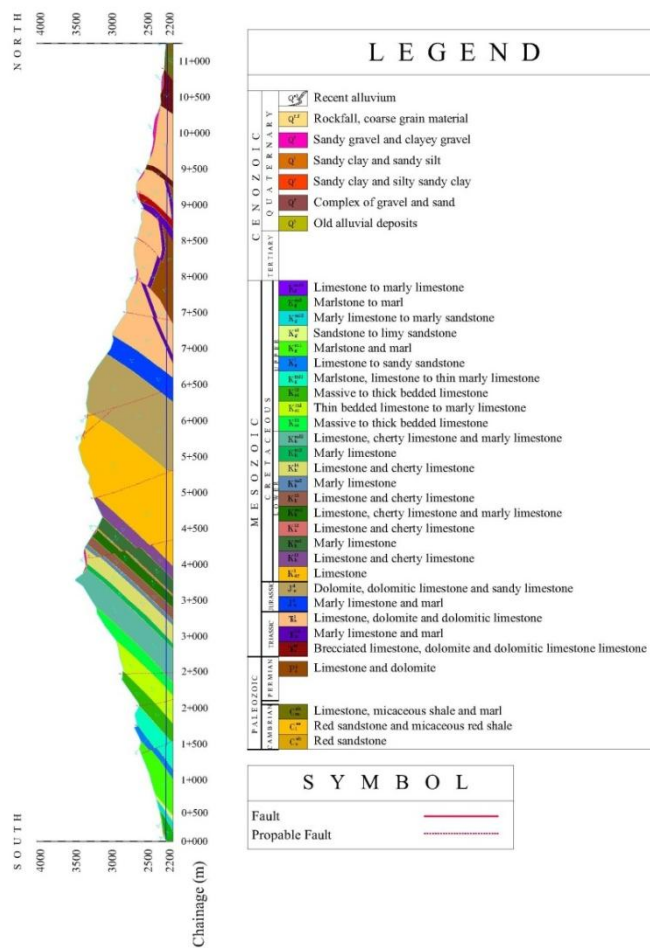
NORTH

4000 3500 3000 2500 2200

11+000
10+500
10+000
9+500
9+000
8+500
8+000
7+500
7+000
6+500
6+000
5+500
5+000
4+500
4+000
3+500
3+000
2+500
2+000
1+500
1+000
0+500
0+000

SOUTH

4000 3500 3000 2500 2200

Chainage (m)

LEGEND

CENOZOIC
QUATERNARY
Recent alluvium
Rockfall, coarse grain material
Sandy gravel and clayey gravel
Sandy clay and sandy silt
Sandy clay and silty sandy clay
Complex of gravel and sand
TERTIARY
Old alluvial deposits

MESOZOIC
CRETACEOUS
UPPER
Limestone to marly limestone
Marlstone to marl
Marly limestone to marly sandstone
Sandstone to limy sandstone
Marlstone and marl
Limestone to sandy sandstone
Marlstone, limestone to thin marly limestone
Massive to thick bedded limestone
Thin bedded limestone to marly limestone
Massive to thick bedded limestone
LOWER
Limestone, cherty limestone and marly limestone
Marly limestone
Limestone and cherty limestone
Marly limestone
Limestone and cherty limestone
Limestone, cherty limestone and marly limestone
Limestone and cherty limestone
Marly limestone
Limestone and cherty limestone
Limestone
JURASSIC
Dolomite, dolomitic limestone and sandy limestone
Marly limestone and marl
TRIASSIC
Limestone, dolomite and dolomitic limestone
Marly limestone and marl
Brecciated limestone, dolomite and dolomitic limestone limestone

PALEOZOIC
PERMIAN
Limestone and dolomite
CAMBRIAN
Limestone, micaceous shale and marl
Red sandstone and micaceous red shale
Red sandstone

SYMBOL

Fault
Propable Fault